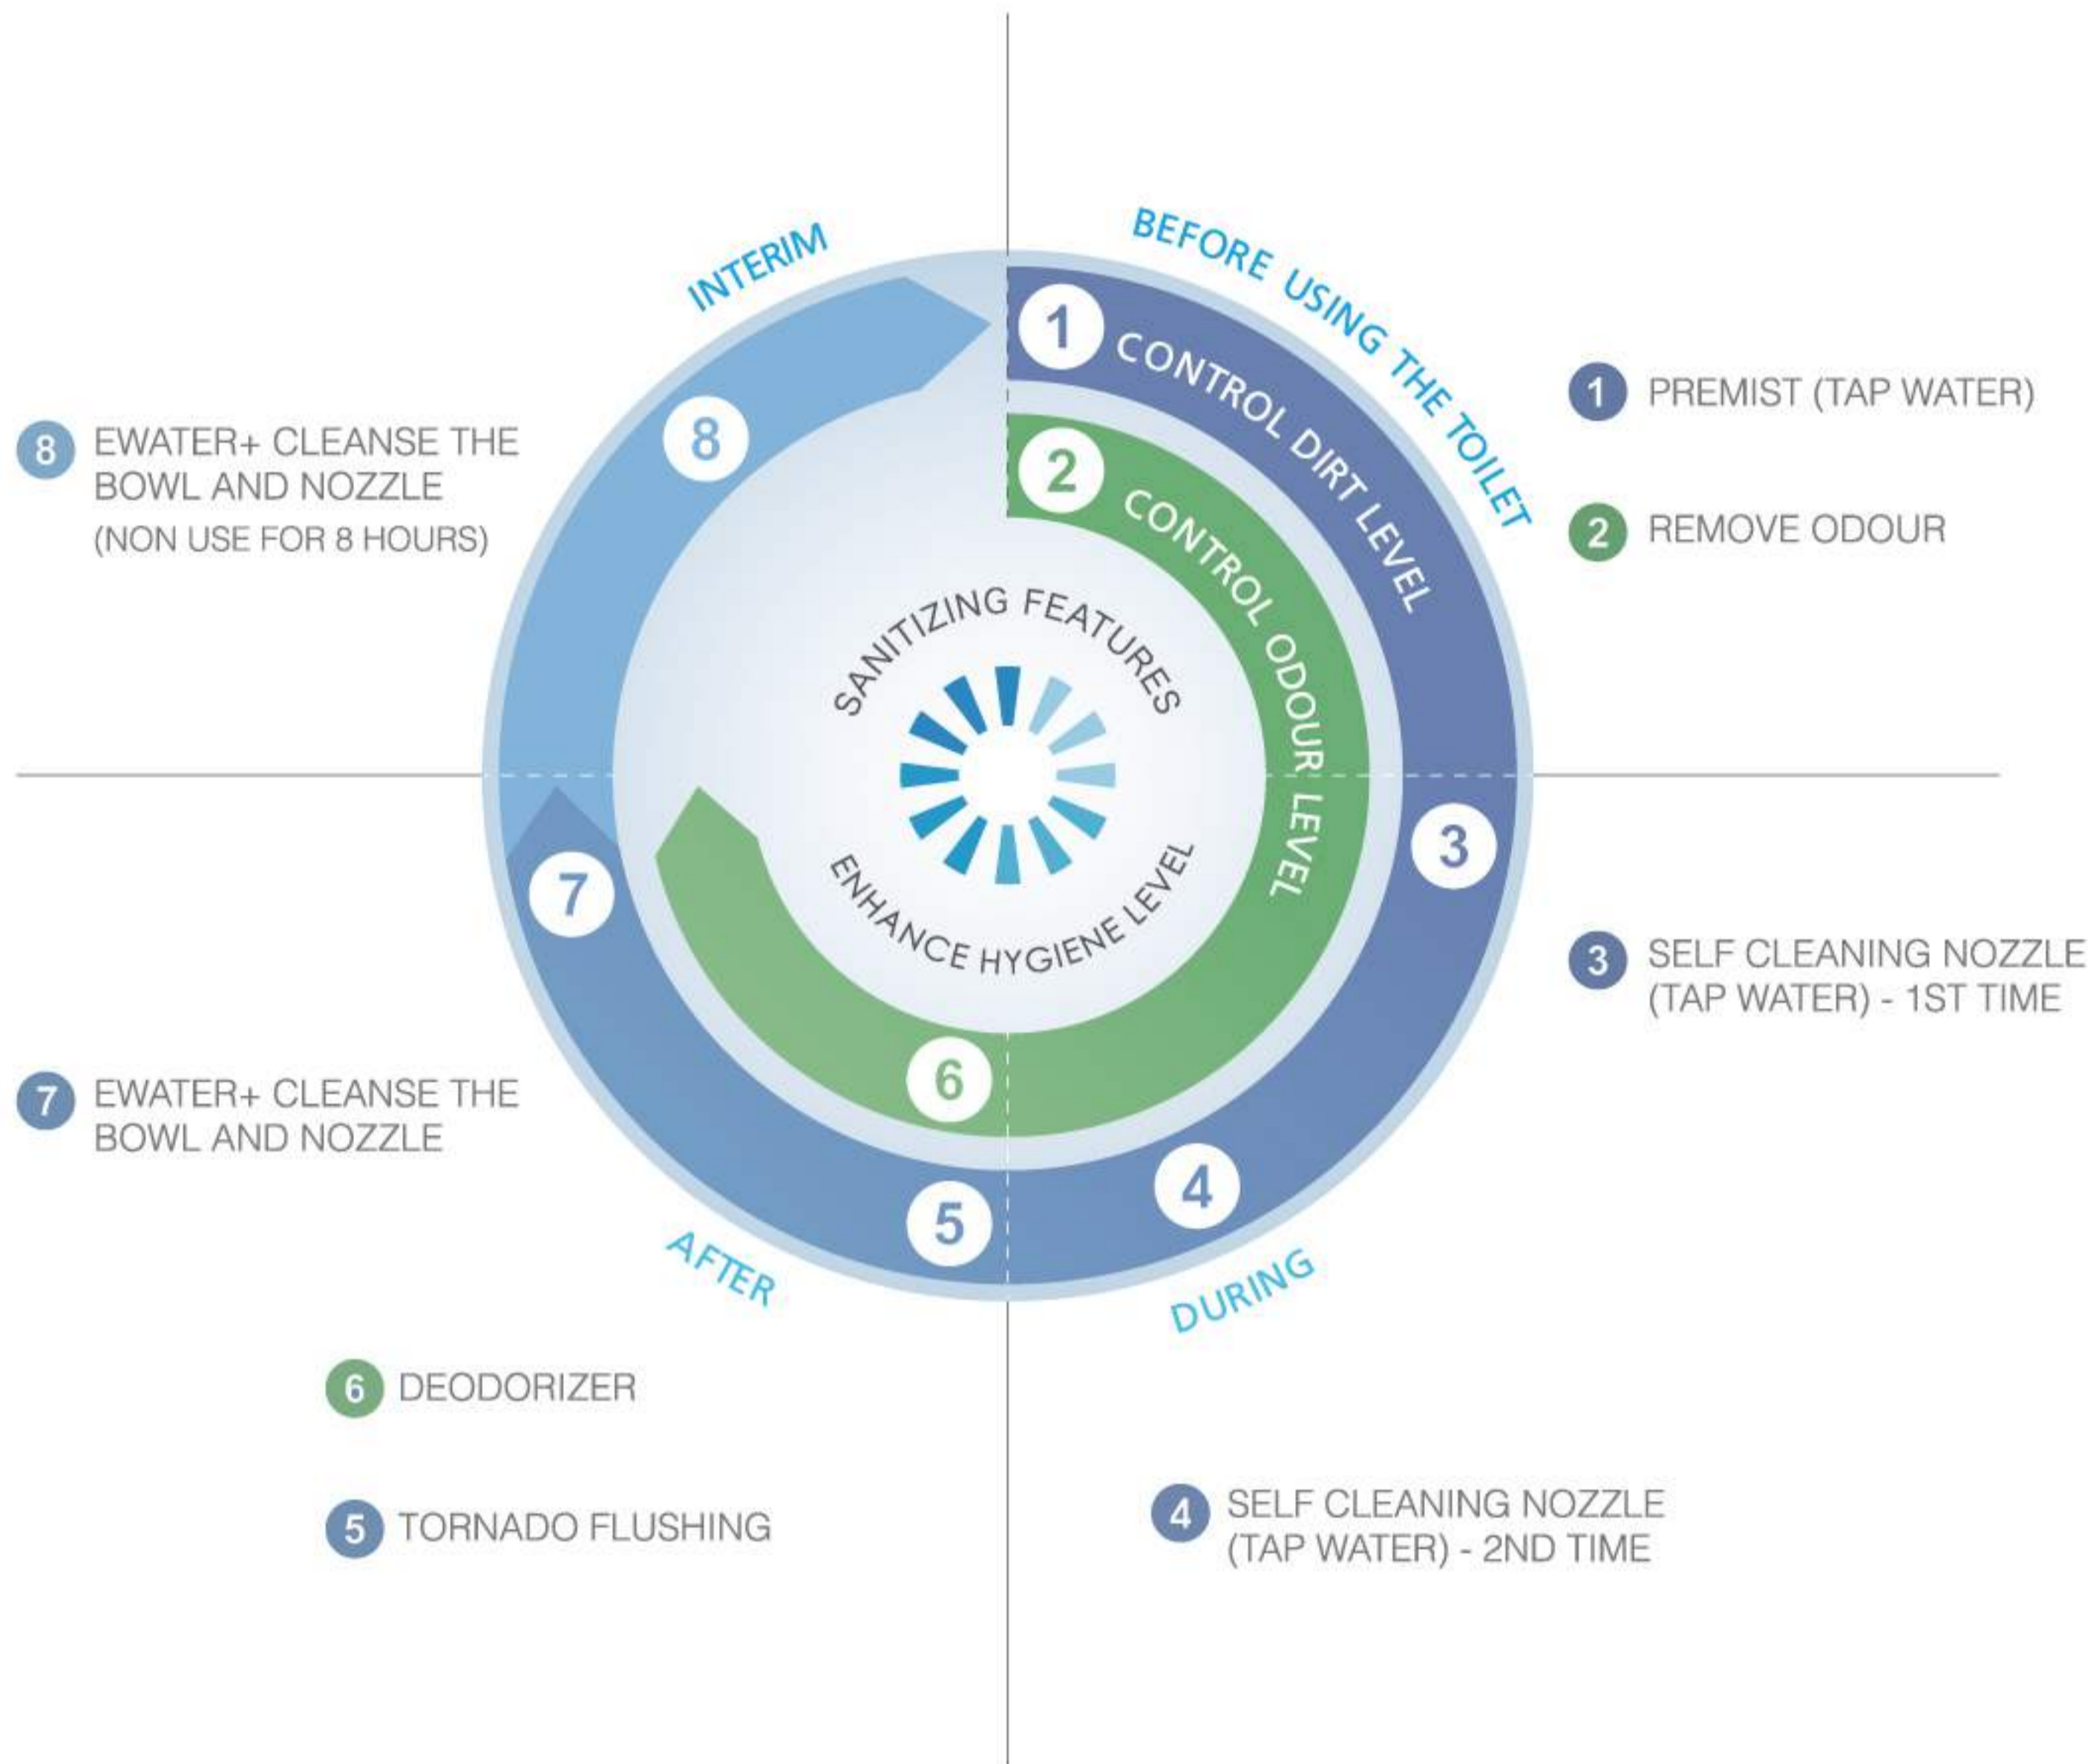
INTERIM

BEFORE USING THE TOILET

1 CONTROL DIRT LEVEL

2 CONTROL ODOUR LEVEL

1 PREMIST (TAP WATER)

2 REMOVE ODOUR

8 EWATER+ CLEANSE THE BOWL AND NOZZLE (NON USE FOR 8 HOURS)

8

SANITIZING FEATURES

ENHANCE HYGIENE LEVEL

3

7

6

4

5

3 SELF CLEANING NOZZLE (TAP WATER) - 1ST TIME

7 EWATER+ CLEANSE THE BOWL AND NOZZLE

AFTER

DURING

6 DEODORIZER

5 TORNADO FLUSHING

4 SELF CLEANING NOZZLE (TAP WATER) - 2ND TIME